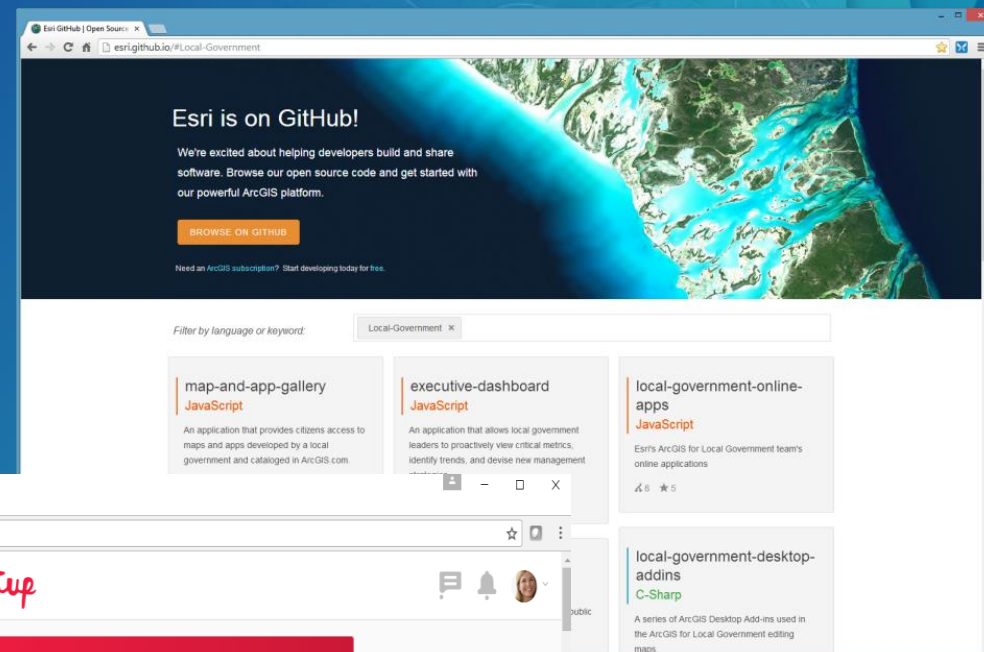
Esri GitHub | Open Source ×

esri.github.io/#Local-Government

Esri is on GitHub!

We're excited about helping developers build and share software. Browse our open source code and get started with our powerful ArcGIS platform.

BROWSE ON GITHUB

Need an ArcGIS subscription? Start developing today for free.

Filter by language or keyword:

Local-Government ×

map-and-app-gallery
JavaScript
An application that provides citizens access to maps and apps developed by a local government and cataloged in ArcGIS.com.

executive-dashboard
JavaScript
An application that allows local government leaders to proactively view critical metrics, identify trends, and devise new management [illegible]

local-government-online-apps
JavaScript
Esri's ArcGIS for Local Government team's online applications
6 ★5

local-government-desktop-addins
C-Sharp
A series of ArcGIS Desktop Add-ins used in the ArcGIS for Local Government editing maps.

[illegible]up

ublic